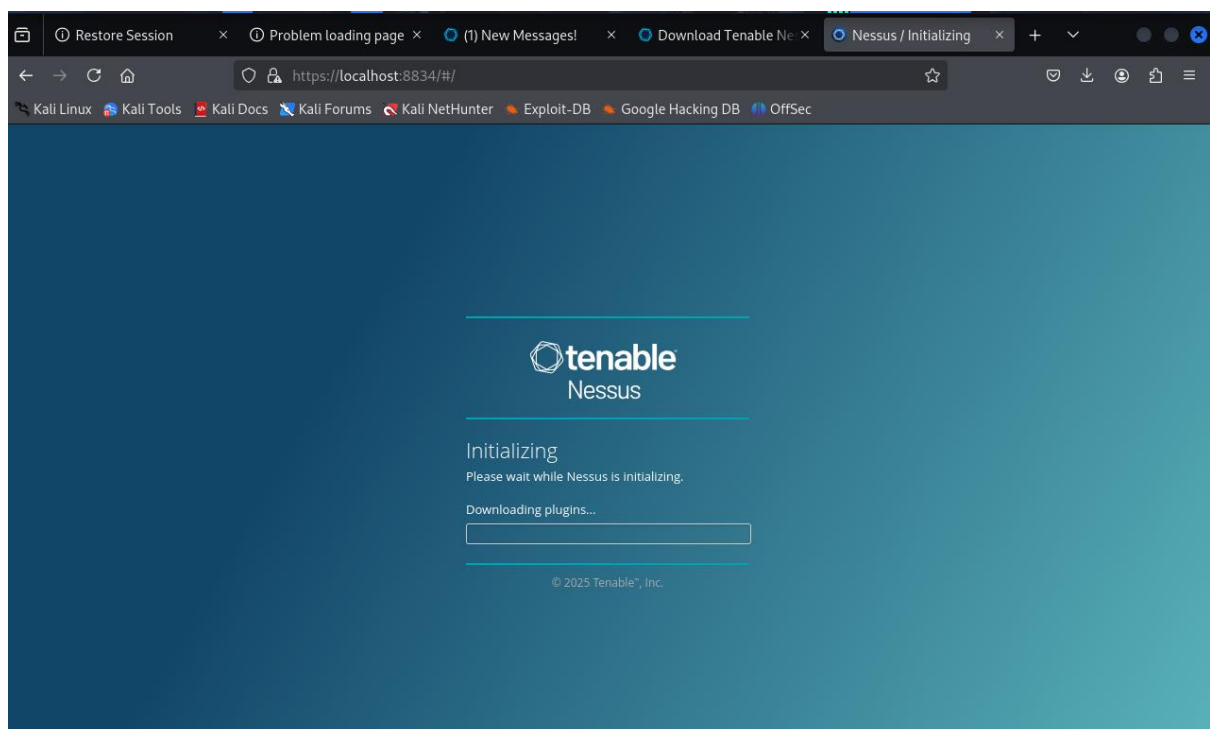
Restore Session ×
Problem loading page ×
(1) New Messages! ×
Download Tenable Ne ×
Nessus / Initializing ×

https://localhost:8834/#/

Kali Linux
Kali Tools
Kali Docs
Kali Forums
Kali NetHunter
Exploit-DB
Google Hacking DB
OffSec

tenable
Nessus

Initializing
Please wait while Nessus is initializing.

Downloading plugins...

© 2025 Tenable™, Inc.